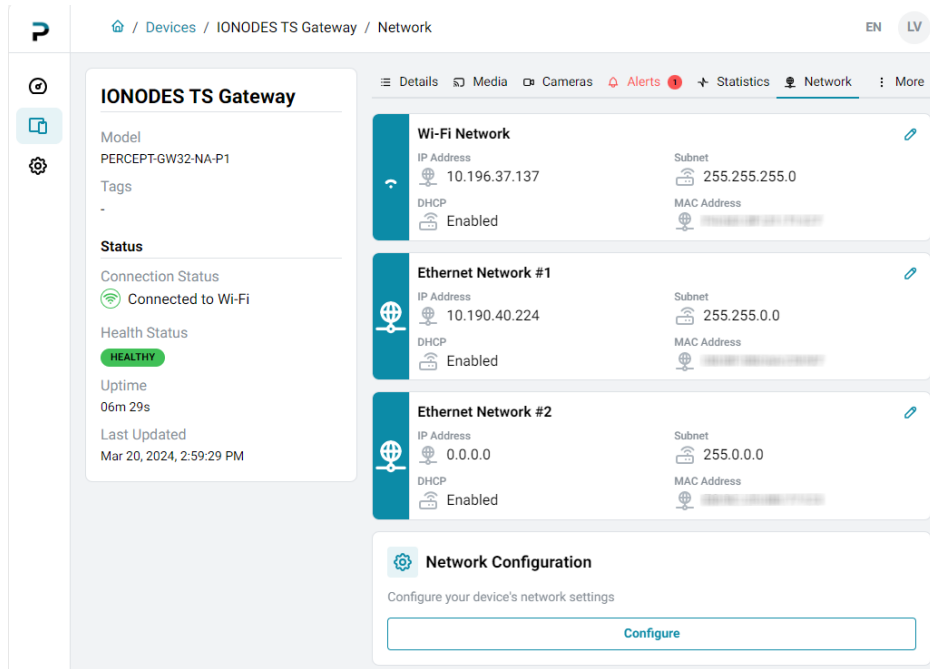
P

/ Devices / IONODES TS Gateway / Network

EN LV

IONODES TS Gateway

Model
PERCEPT-GW32-NA-P1

Tags
-

Status

Connection Status
Connected to Wi-Fi

Health Status
HEALTHY

Uptime
06m 29s

Last Updated
Mar 20, 2024, 2:59:29 PM

Details Media Cameras Alerts 1 Statistics Network More

Wi-Fi Network
IP Address
10.196.37.137
Subnet
255.255.255.0
DHCP
Enabled
MAC Address
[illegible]

Ethernet Network #1
IP Address
10.190.40.224
Subnet
255.255.0.0
DHCP
Enabled
MAC Address
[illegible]

Ethernet Network #2
IP Address
0.0.0.0
Subnet
255.0.0.0
DHCP
Enabled
MAC Address
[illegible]

Network Configuration
Configure your device's network settings
Configure